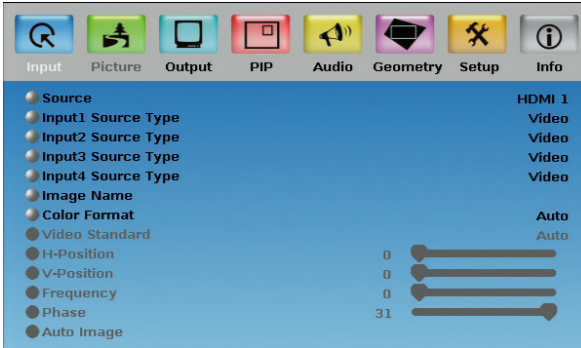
Input Picture Output PIP Audio Geometry Setup Info

Source HDMI 1
Input1 Source Type Video
Input2 Source Type Video
Input3 Source Type Video
Input4 Source Type Video
Image Name
Color Format Auto
Video Standard Auto
H-Position 0
V-Position 0
Frequency 0
Phase 31
Auto Image